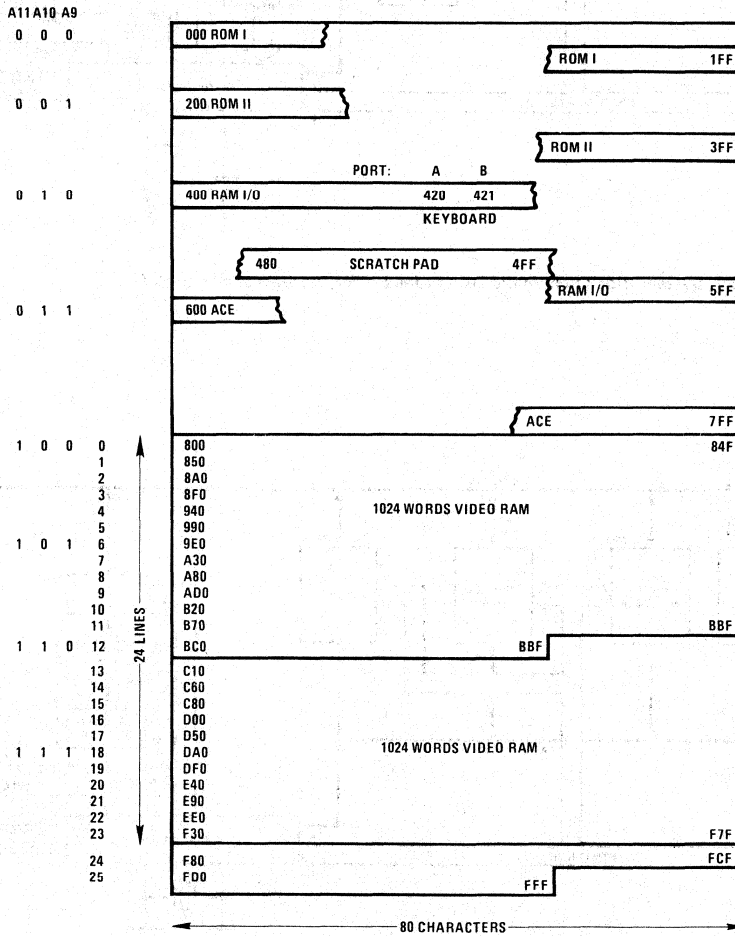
A11 A10 A9
0 0 0
000 ROM I
ROM I 1FF
0 0 1
200 ROM II
ROM II 3FF
PORT: A B
0 1 0
400 RAM I/O 420 421
KEYBOARD
480 SCRATCH PAD 4FF
RAM I/O 5FF
0 1 1
600 ACE
ACE 7FF
1 0 0 0 800 84F
1 850
2 8A0
3 8F0
4 940
1024 WORDS VIDEO RAM
5 990
1 0 1 6 9E0
7 A30
8 A80
9 AD0
10 B20
11 B70 BBF
24 LINES
1 1 0 12 BC0 BBF
13 C10
14 C60
15 C80
16 D00
17 D50
1 1 1 18 DA0
1024 WORDS VIDEO RAM
19 DF0
20 E40
21 E90
22 EE0
23 F30 F7F
24 F80 FCF
25 FD0 FFF
80 CHARACTERS